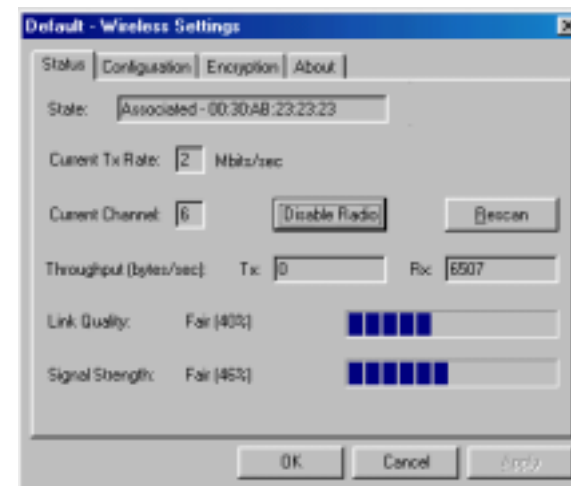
Default - Wireless Settings

Status | Configuration | Encryption | About

State: Associated - 00:30:AB:23:23:23

Current Tx Rate: 2 Mbits/sec

Current Channel: 6 Disable Radio Rescan

Throughput (bytes/sec): Tx: 0 Rx: 6507

Link Quality: Fair (40%)

Signal Strength: Fair (46%)

OK Cancel Apply